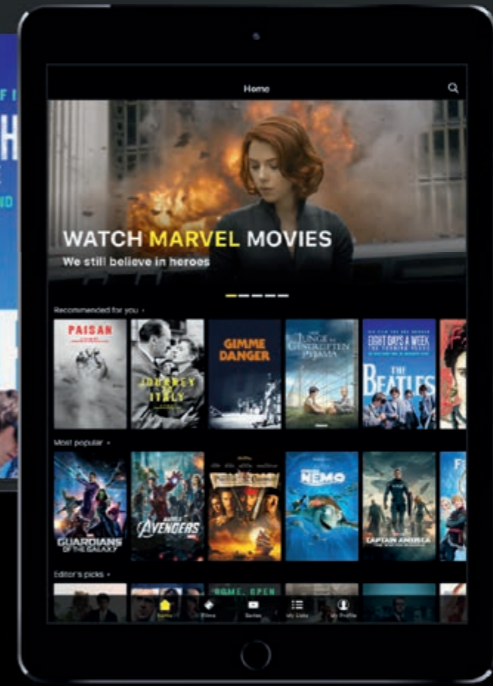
F I
H
ND

Home

WATCH MARVEL MOVIES

We still believe in heroes

Recommended for you ›

PAISAN

JOURNEY TO ITALY

GIMME DANGER

THE BOY IN THE STRIPED PYJAMAS

EIGHT DAYS A WEEK

THE BEATLES

Most popular ›

GUARDIANS OF THE GALAXY

AVENGERS

PIRATES OF THE CARIBBEAN

NEMO

CAPTAIN AMERICA

Editor's picks ›

HOME, OPEN

Home

Films

Series

My Lists

My Profile